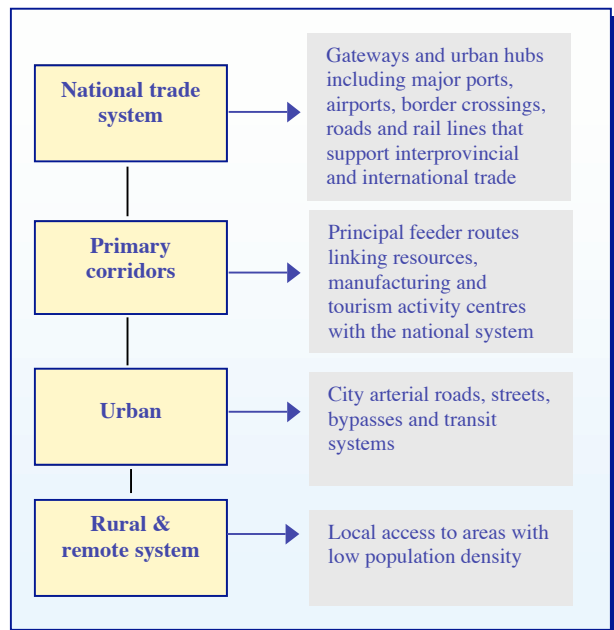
National trade system

Gateways and urban hubs including major ports, airports, border crossings, roads and rail lines that support interprovincial and international trade

Primary corridors

Principal feeder routes linking resources, manufacturing and tourism activity centres with the national system

Urban

City arterial roads, streets, bypasses and transit systems

Rural & remote system

Local access to areas with low population density